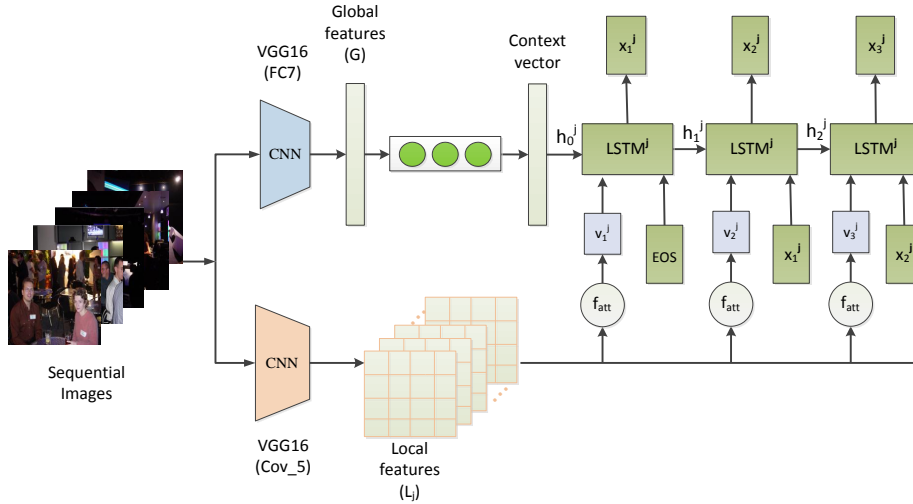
Global features (G)

VGG16 (FC7)

Context vector

$x_1^j$

$x_2^j$

$x_3^j$

CNN

$h_0^j$

LSTM$^j$

$h_1^j$

LSTM$^j$

$h_2^j$

LSTM$^j$

$v_1^j$

EOS

$v_2^j$

$x_1^j$

$v_3^j$

$x_2^j$

$f_{att}$

$f_{att}$

$f_{att}$

CNN

Sequential Images

VGG16 (Cov_5)

Local features ($L_j$)